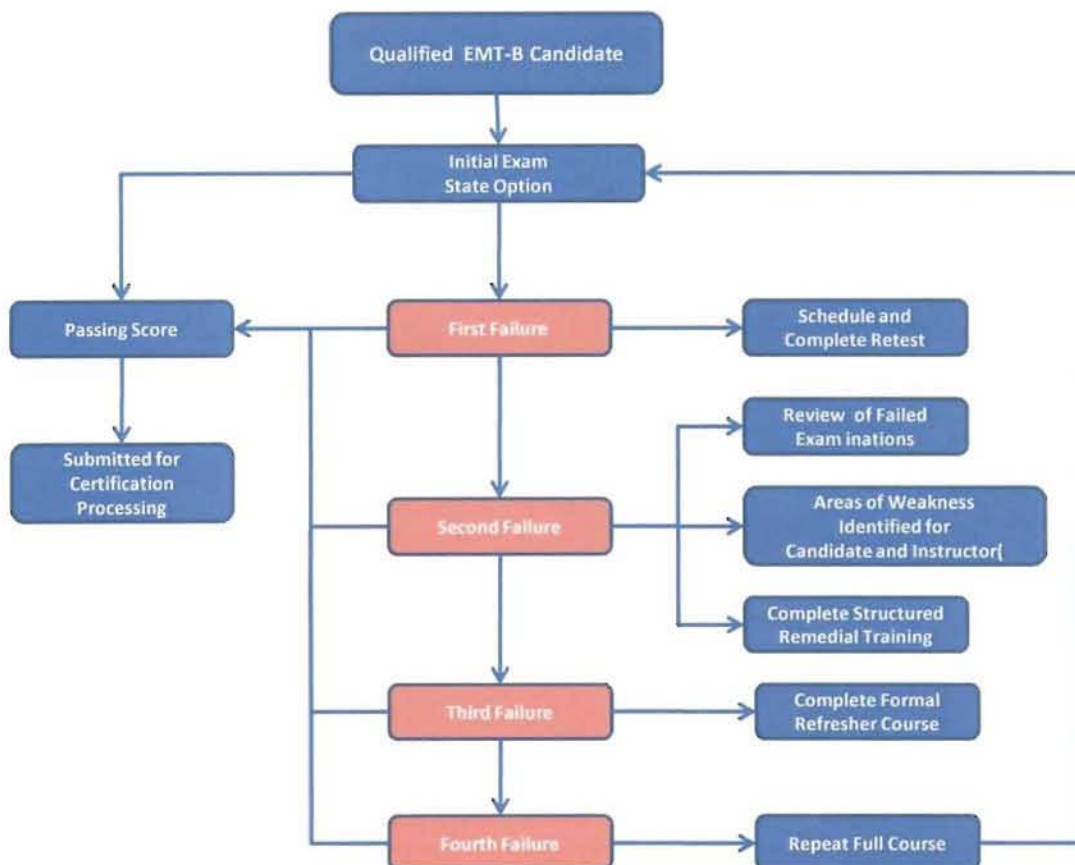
Qualified EMT-B Candidate

Initial Exam
State Option

Passing Score

First Failure

Schedule and Complete Retest

Submitted for Certification Processing

Review of Failed Exam inations

Second Failure

Areas of Weakness Identified for Candidate and Instructor(

Complete Structured Remedial Training

Third Failure

Complete Formal Refresher Course

Fourth Failure

Repeat Full Course